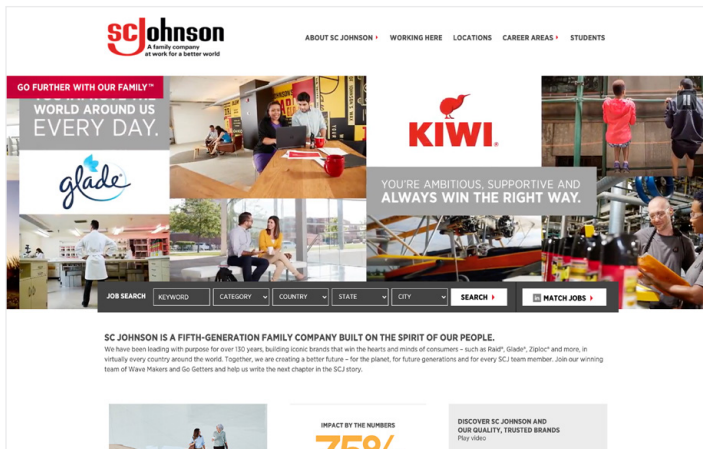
SC Johnson
A family company
at work for a better world

ABOUT SC JOHNSON ▸ WORKING HERE LOCATIONS CAREER AREAS ▸ STUDENTS

GO FURTHER WITH OUR FAMILY™

WORLD AROUND US EVERY DAY.

glade

KIWI

YOU'RE AMBITIOUS, SUPPORTIVE AND ALWAYS WIN THE RIGHT WAY.

JOB SEARCH KEYWORD CATEGORY COUNTRY STATE CITY SEARCH ▸ MATCH JOBS ▸

SC JOHNSON IS A FIFTH-GENERATION FAMILY COMPANY BUILT ON THE SPIRIT OF OUR PEOPLE.

We have been leading with purpose for over 130 years, building iconic brands that win the hearts and minds of consumers – such as Raid®, Glade®, Ziploc® and more, in virtually every country around the world. Together, we are creating a better future – for the planet, for future generations and for every SCJ team member. Join our winning team of Wave Makers and Go Getters and help us write the next chapter in the SCJ story.

IMPACT BY THE NUMBERS

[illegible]

DISCOVER SC JOHNSON AND OUR QUALITY, TRUSTED BRANDS
Play video